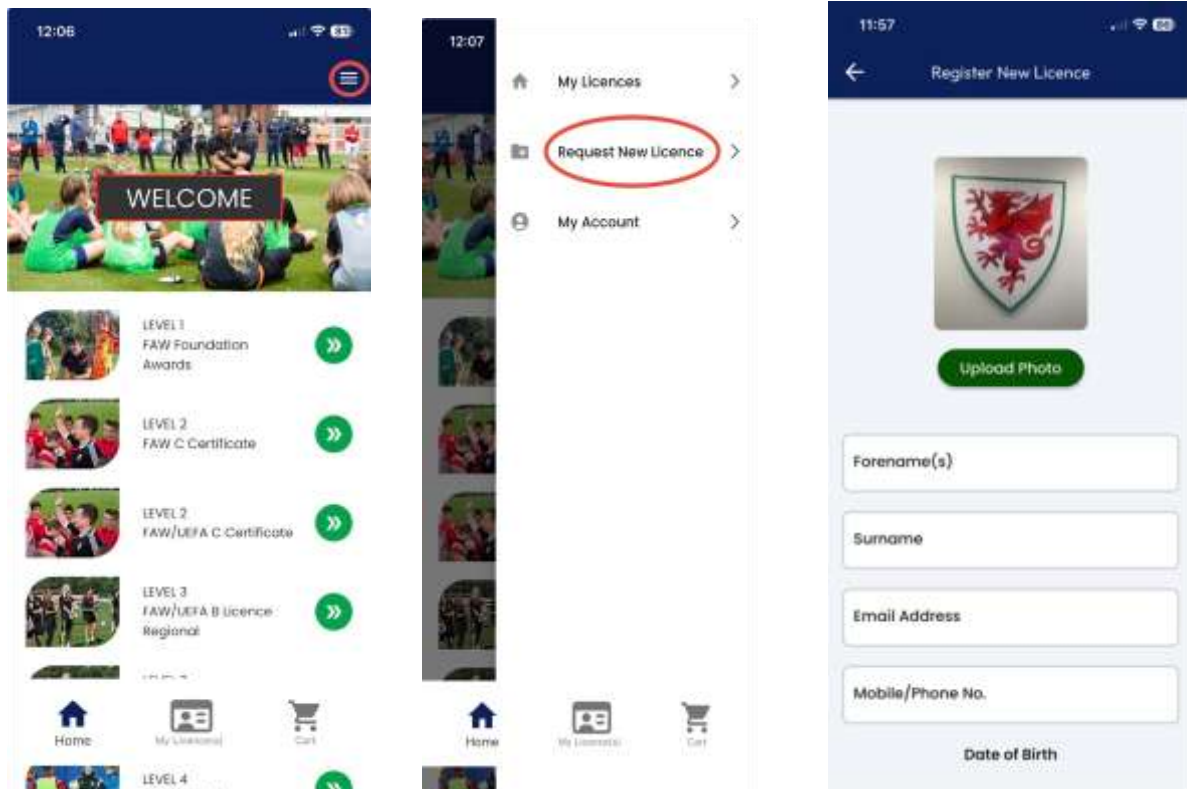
12:06

WELCOME

LEVEL 1
FAW Foundation Awards

LEVEL 2
FAW C Certificate

LEVEL 2
FAW/UEFA C Certificate

LEVEL 3
FAW/UEFA B Licence Regional

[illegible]

Home
My Licence(s)
Cart

LEVEL 4

12:07

My Licences

Request New Licence

My Account

Home
My Licence(s)
Cart

11:57

Register New Licence

Upload Photo

Forename(s)

Surname

Email Address

Mobile/Phone No.

Date of Birth